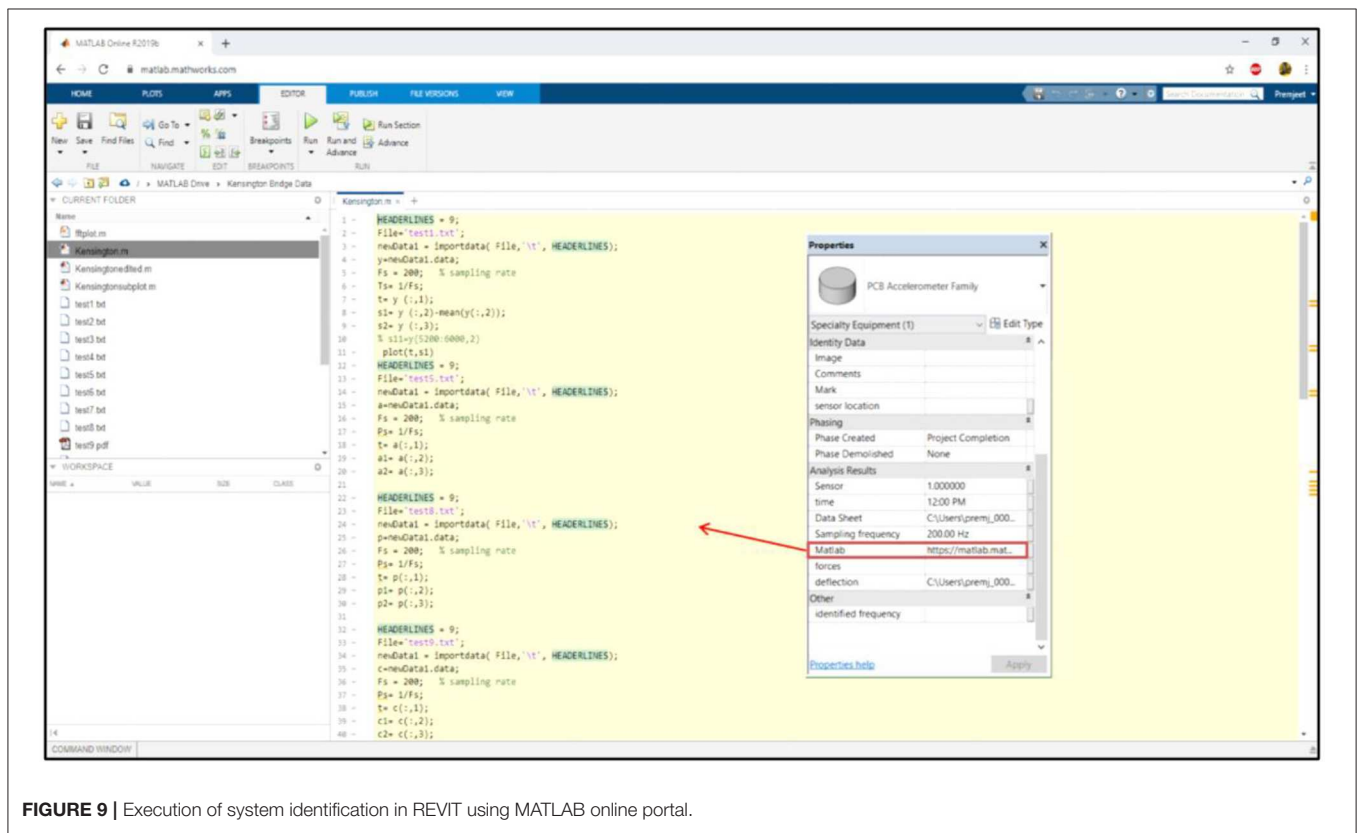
MATLAB Online R2019b × +

← → C matlab.mathworks.com

HOME PLOTS APPS EDITOR PUBLISH FILE VERSIONS VIEW

Search Documentation Premjeet

New Save Find Files Go To Find Breakpoints Run Run and Advance Run Section Advance

FILE NAVIGATE EDIT BREAKPOINTS RUN

/ › MATLAB Drive › Kensington Bridge Data

CURRENT FOLDER

Name

fftplot.m
Kensington.m
Kensingtonedited.m
Kensingtonsubplot.m
test1.txt
test2.txt
test3.txt
test4.txt
test5.txt
test6.txt
test7.txt
test8.txt
test9.pdf

WORKSPACE

NAME ▲ VALUE SIZE CLASS

COMMAND WINDOW

Kensington.m × +

1 - HEADERLINES = 9;
2 - File='test1.txt';
3 - newData1 = importdata( File,'\t', HEADERLINES);
4 - y=newData1.data;
5 - Fs = 200; % sampling rate
6 - Ts= 1/Fs;
7 - t= y (:,1);
8 - s1= y (:,2)-mean(y(:,2));
9 - s2= y (:,3);
10 % s11=y(5200:6000,2)
11 - plot(t,s1)
12 - HEADERLINES = 9;
13 - File='test5.txt';
14 - newData1 = importdata( File,'\t', HEADERLINES);
15 - a=newData1.data;
16 - Fs = 200; % sampling rate
17 - Ps= 1/Fs;
18 - t= a(:,1);
19 - a1= a(:,2);
20 - a2= a(:,3);
21
22 - HEADERLINES = 9;
23 - File='test8.txt';
24 - newData1 = importdata( File,'\t', HEADERLINES);
25 - p=newData1.data;
26 - Fs = 200; % sampling rate
27 - Ps= 1/Fs;
28 - t= p(:,1);
29 - p1= p(:,2);
30 - p2= p(:,3);
31
32 - HEADERLINES = 9;
33 - File='test9.txt';
34 - newData1 = importdata( File,'\t', HEADERLINES);
35 - c=newData1.data;
36 - Fs = 200; % sampling rate
37 - Ps= 1/Fs;
38 - t= c(:,1);
39 - c1= c(:,2);
40 - c2= c(:,3);

Properties ×

PCB Accelerometer Family

Specialty Equipment (1) Edit Type

| Identity Data | |
|---|---|
| Image | |
| Comments | |
| Mark | |
| sensor location | |
| Phasing | |
| Phase Created | Project Completion |
| Phase Demolished | None |
| Analysis Results | |
| Sensor | 1.000000 |
| time | 12:00 PM |
| Data Sheet | C:\Users\premj_000... |
| Sampling frequency | 200.00 Hz |
| Matlab | https://matlab.mat... |
| forces | |
| deflection | C:\Users\premj_000... |
| Other | |
| identified frequency | |

Properties help Apply

FIGURE 9 | Execution of system identification in REVIT using MATLAB online portal.